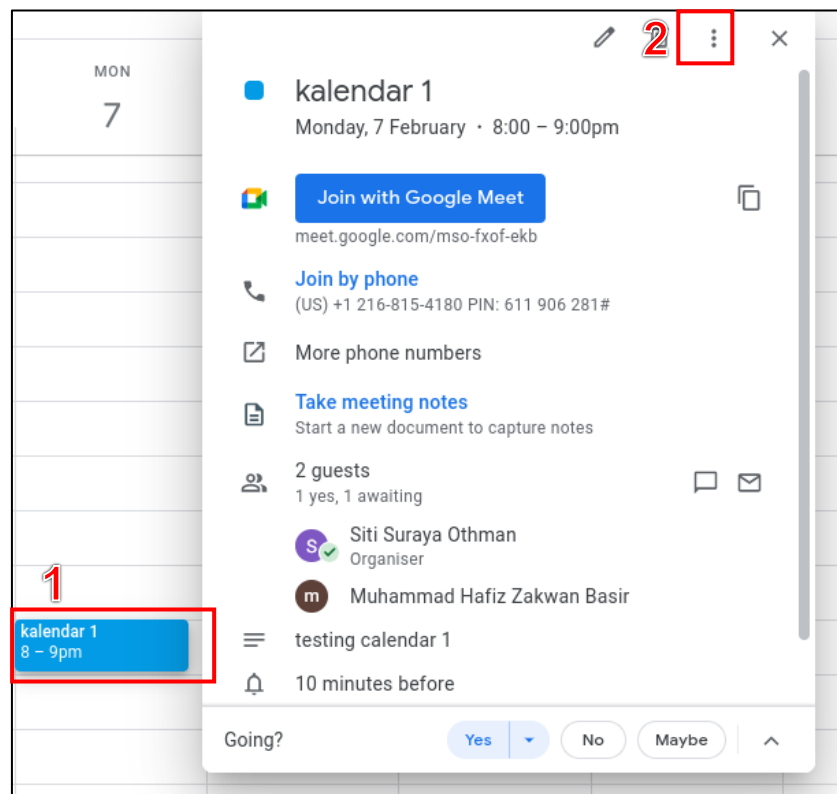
MON
7

2

kalendar 1
Monday, 7 February · 8:00 – 9:00pm

Join with Google Meet
meet.google.com/mso-fxof-ekb

Join by phone
(US) +1 216-815-4180 PIN: 611 906 281#

More phone numbers

Take meeting notes
Start a new document to capture notes

2 guests
1 yes, 1 awaiting

S Siti Suraya Othman
Organiser

m Muhammad Hafiz Zakwan Basir

1
kalendar 1
8 – 9pm

testing calendar 1

10 minutes before

Going? Yes No Maybe